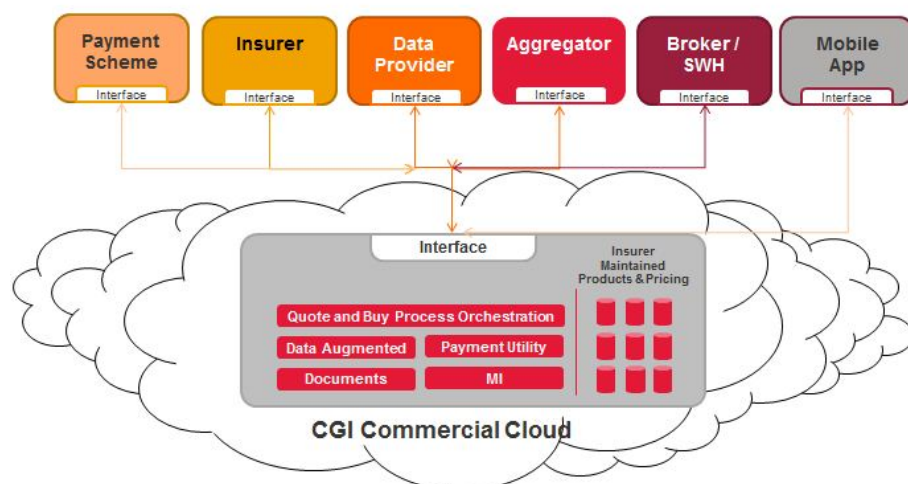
Payment Scheme
Interface

Insurer
Interface

Data Provider
Interface

Aggregator
Interface

Broker / SWH
Interface

Mobile App
Interface

Interface

Insurer Maintained Products & Pricing

Quote and Buy Process Orchestration
Data Augmented
Payment Utility
Documents
MI

CGI Commercial Cloud